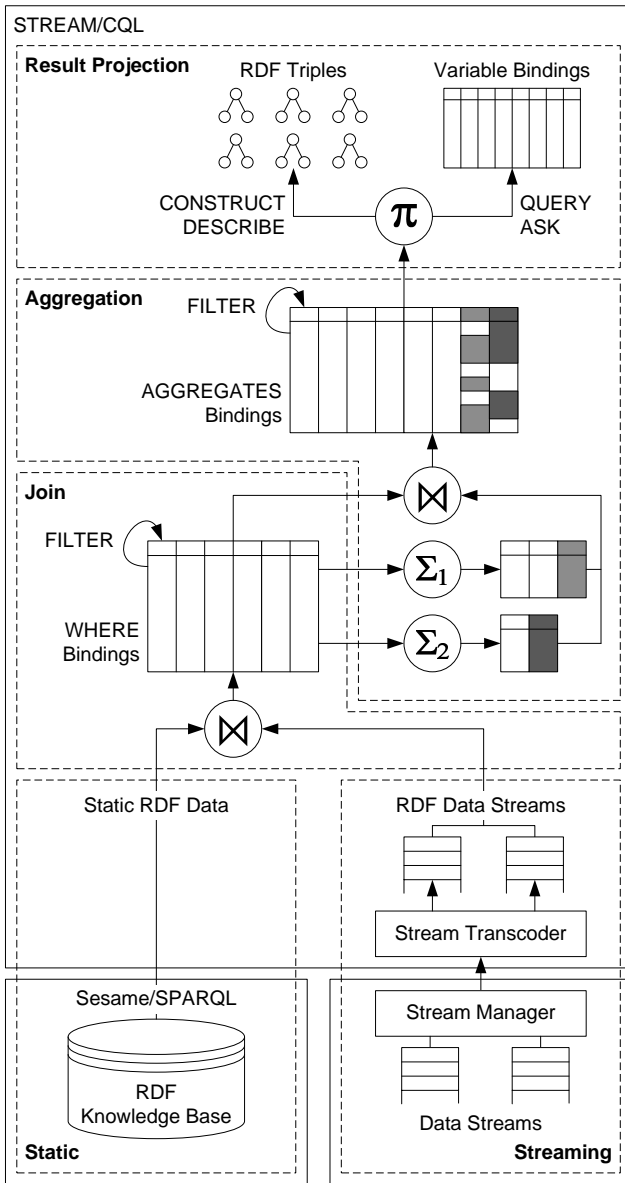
STREAM/CQL

Result Projection

RDF Triples

Variable Bindings

CONSTRUCT
DESCRIBE

$\pi$

QUERY
ASK

Aggregation

FILTER

AGGREGATES
Bindings

Join

$\bowtie$

FILTER

$\Sigma_1$

WHERE
Bindings

$\Sigma_2$

$\bowtie$

Static RDF Data

RDF Data Streams

Stream Transcoder

Sesame/SPARQL

Stream Manager

RDF
Knowledge Base

Data Streams

Static

Streaming